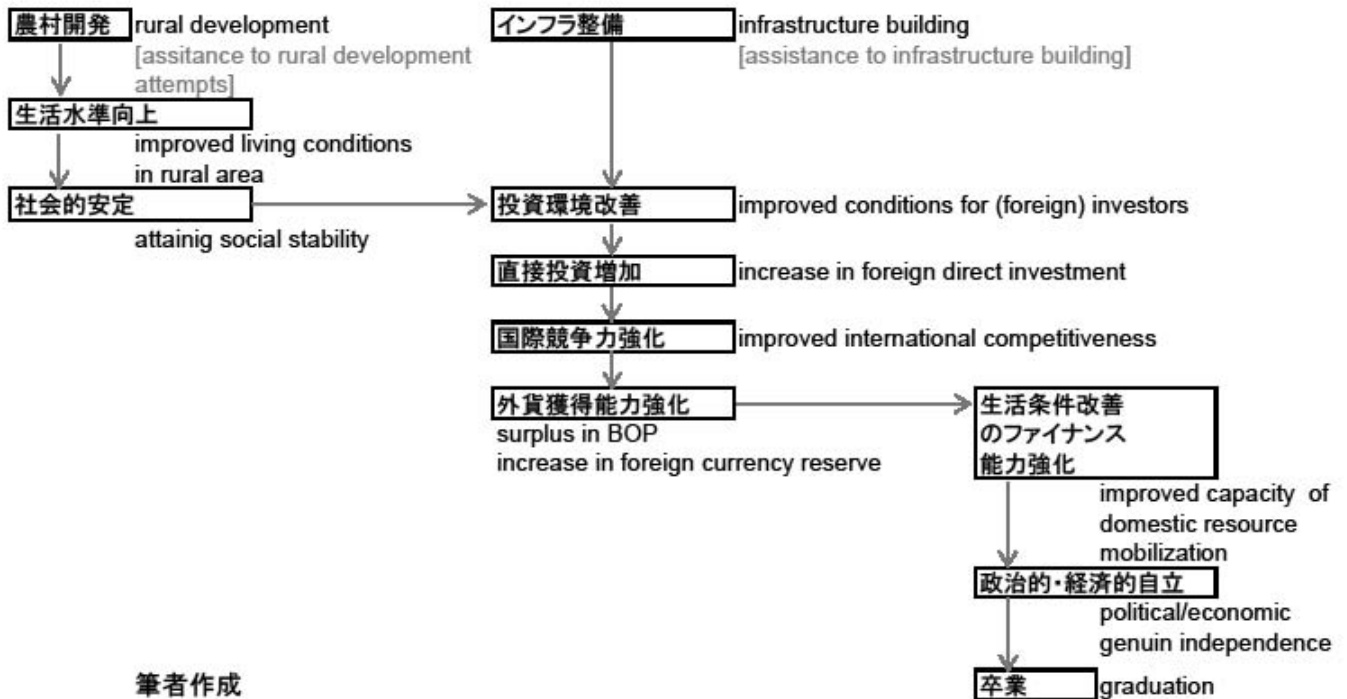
農村開発 rural development
[assitance to rural development attempts]

生活水準向上
improved living conditions in rural area

社会的安定
attainig social stability

インフラ整備 infrastructure building
[assistance to infrastructure building]

投資環境改善 improved conditions for (foreign) investors

直接投資増加 increase in foreign direct investment

国際競争力強化 improved international competitiveness

外貨獲得能力強化
surplus in BOP
increase in foreign currency reserve

生活条件改善のファイナンス能力強化
improved capacity of domestic resource mobilization

政治的・経済的自立
political/economic genuin independence

卒業 graduation

筆者作成